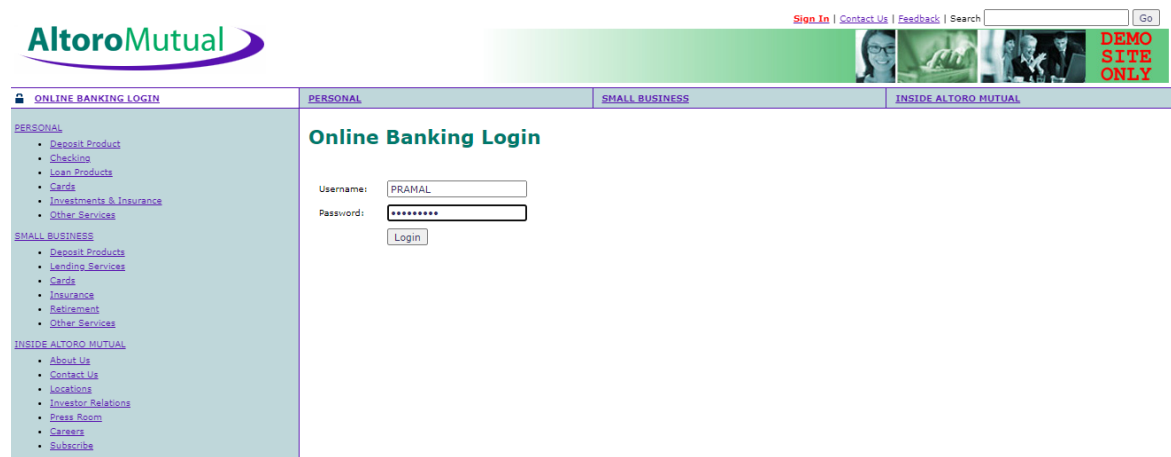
AltoroMutual

Sign In | Contact Us | Feedback | Search Go

DEMO SITE ONLY

ONLINE BANKING LOGIN | PERSONAL | SMALL BUSINESS | INSIDE ALTORO MUTUAL

PERSONAL
- Deposit Product
- Checking
- Loan Products
- Cards
- Investments & Insurance
- Other Services

SMALL BUSINESS
- Deposit Products
- Lending Services
- Cards
- Insurance
- Retirement
- Other Services

INSIDE ALTORO MUTUAL
- About Us
- Contact Us
- Locations
- Investor Relations
- Press Room
- Careers
- Subscribe

Online Banking Login

Username: PRAMAL
Password: ••••••••••
Login